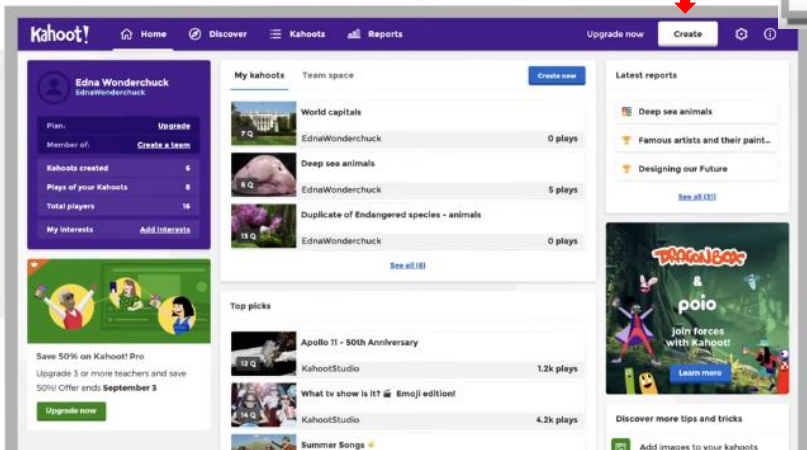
Kahoot! Home Discover Kahoots Reports Upgrade now Create

Edna Wonderchuck
EdnaWonderchuck

Plan: Upgrade
Member of: Create a team

Kahoots created 6
Plays of your Kahoots 6
Total players 16

My interests Add interests

Save 50% on Kahoot! Pro
Upgrade 3 or more teachers and save 50%! Offer ends September 3

Upgrade now

My kahoots Team space Create new

7 Q World capitals
EdnaWonderchuck 0 plays

6 Q Deep sea animals
EdnaWonderchuck 5 plays

15 Q Duplicate of Endangered species - animals
EdnaWonderchuck 0 plays

See all (6)

Top picks

12 Q Apollo 11 - 50th Anniversary
KahootStudio 1.2k plays

14 Q What tv show is it? Emoji edition!
KahootStudio 4.2k plays

Summer Songs

Latest reports

Deep sea animals
Famous artists and their paint...
Designing our Future

See all (3)

DRAGONBOX poio
join forces with Kahoot!
Learn more

Discover more tips and tricks

Add images to your kahoots